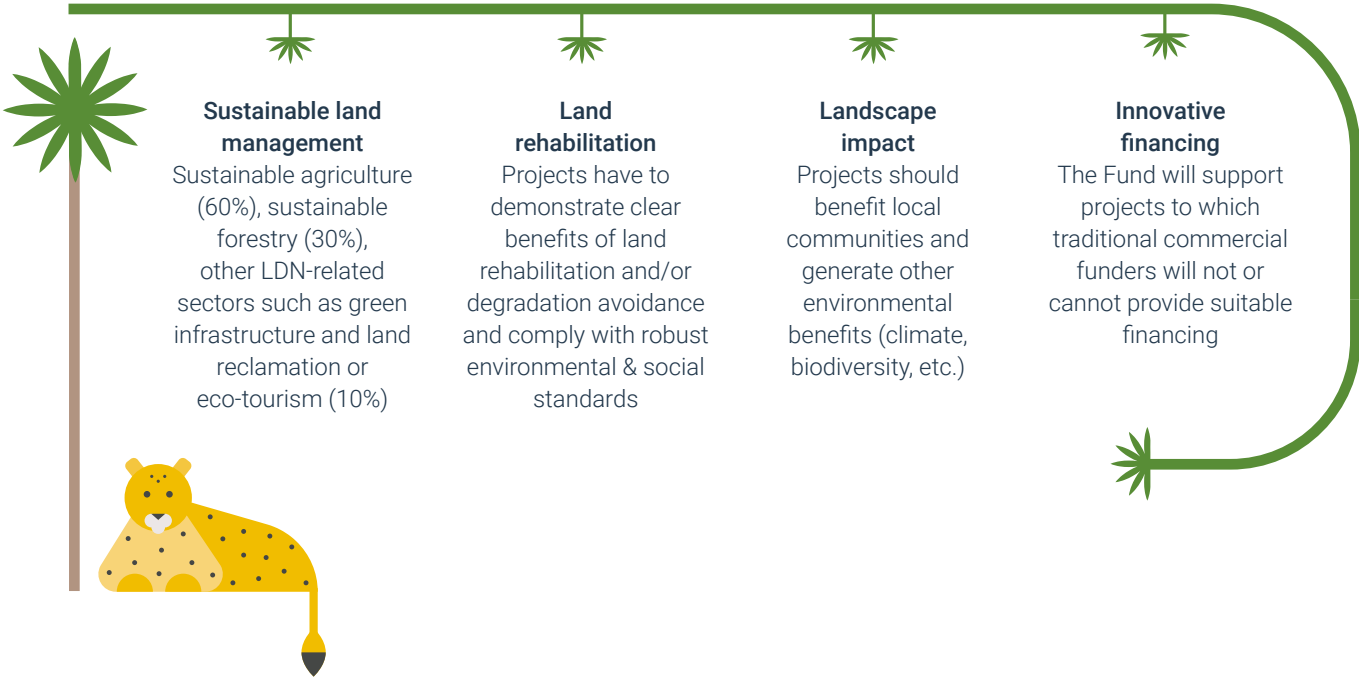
Sustainable land management
Sustainable agriculture (60%), sustainable forestry (30%), other LDN-related sectors such as green infrastructure and land reclamation or eco-tourism (10%)

Land rehabilitation
Projects have to demonstrate clear benefits of land rehabilitation and/or degradation avoidance and comply with robust environmental & social standards

Landscape impact
Projects should benefit local communities and generate other environmental benefits (climate, biodiversity, etc.)

Innovative financing
The Fund will support projects to which traditional commercial funders will not or cannot provide suitable financing